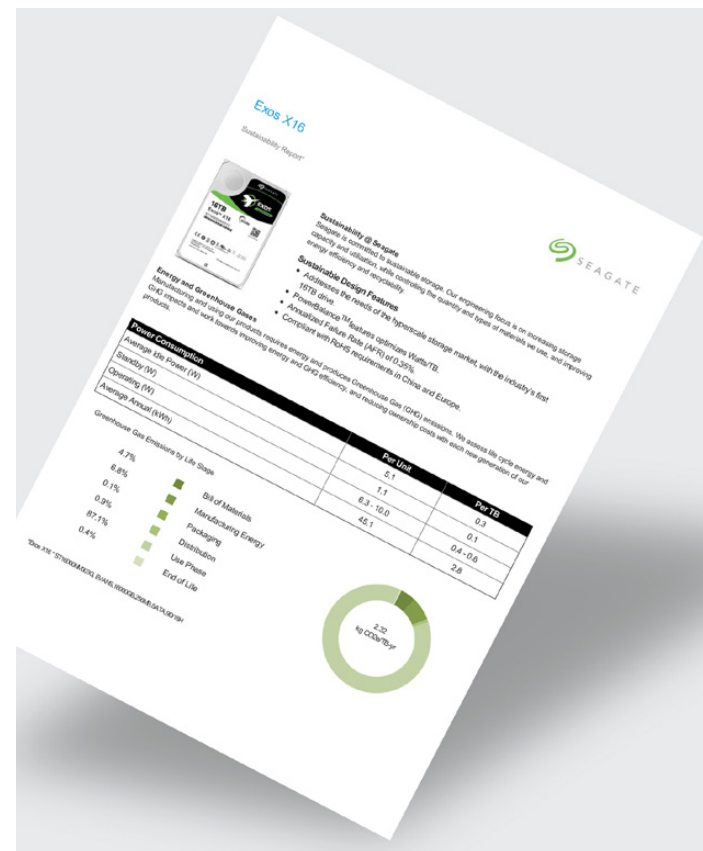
Exos X16

Sustainability Report

SEAGATE

Sustainability @ Seagate

Seagate is committed to sustainable storage. Our engineering focus is on increasing storage capacity and utilization, while controlling the quantity and types of materials we use, and improving energy efficiency and recyclability.

Sustainable Design Features

- Addresses the needs of the hyperscale storage market, with the industry's first 16TB drive.
- PowerBalance™ features optimize Watts/TB.
- Annualized Failure Rate (AFR) of 0.35%.
- Compliant with RoHS requirements in China and Europe.

Energy and Greenhouse Gases

Manufacturing and using our products requires energy and produces Greenhouse Gas (GHG) emissions. We assess life cycle energy and GHG impacts and work towards improving energy and GHG efficiency, and reducing ownership costs with each new generation of our products.

| Power Consumption | Per Unit | Per TB |
|---|---|---|
| Average Idle Power (W) | 5.1 | 0.3 |
| Standby (W) | 1.1 | 0.1 |
| Operating (W) | 6.3 - 10.0 | 0.4 - 0.6 |
| Average Annual (kWh) | 45.1 | 2.8 |

Greenhouse Gas Emissions by Life Stage

4.7% Bill of Materials
6.8% Manufacturing Energy
0.1% Packaging
0.9% Distribution
87.1% Use Phase
0.4% End of Life

2.32 kg CO2e/TB-yr

*Exos X16 - ST16000NM001G, 512E/4KN, 16TB SATA 6Gb/s

16TB Exos X16